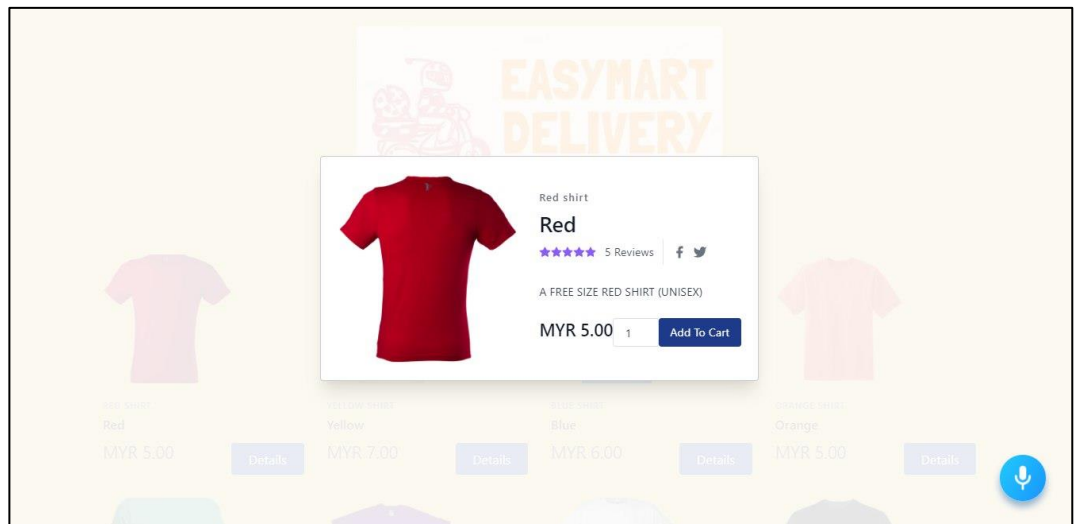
EASYMART DELIVERY

Red shirt
Red
5 Reviews
A FREE SIZE RED SHIRT (UNISEX)
MYR 5.00 1 Add To Cart

RED SHIRT
Red
MYR 5.00
Details

YELLOW SHIRT
Yellow
MYR 7.00
Details

BLUE SHIRT
Blue
MYR 6.00
Details

ORANGE SHIRT
Orange
MYR 5.00
Details